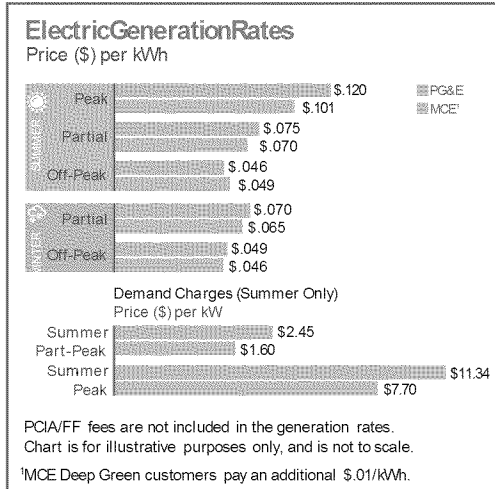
ElectricGenerationRates
Price ($) per kWh

PG&E
MCE¹

SUMMER
Peak $.120
$.101
Partial $.075
$.070
Off-Peak $.046
$.049

WINTER
Partial $.070
$.065
Off-Peak $.049
$.046

Demand Charges (Summer Only)
Price ($) per kW

Summer Part-Peak $2.45
$1.60
Summer Peak $11.34
$7.70

PCIA/FF fees are not included in the generation rates. Chart is for illustrative purposes only, and is not to scale.

¹MCE Deep Green customers pay an additional $.01/kWh.